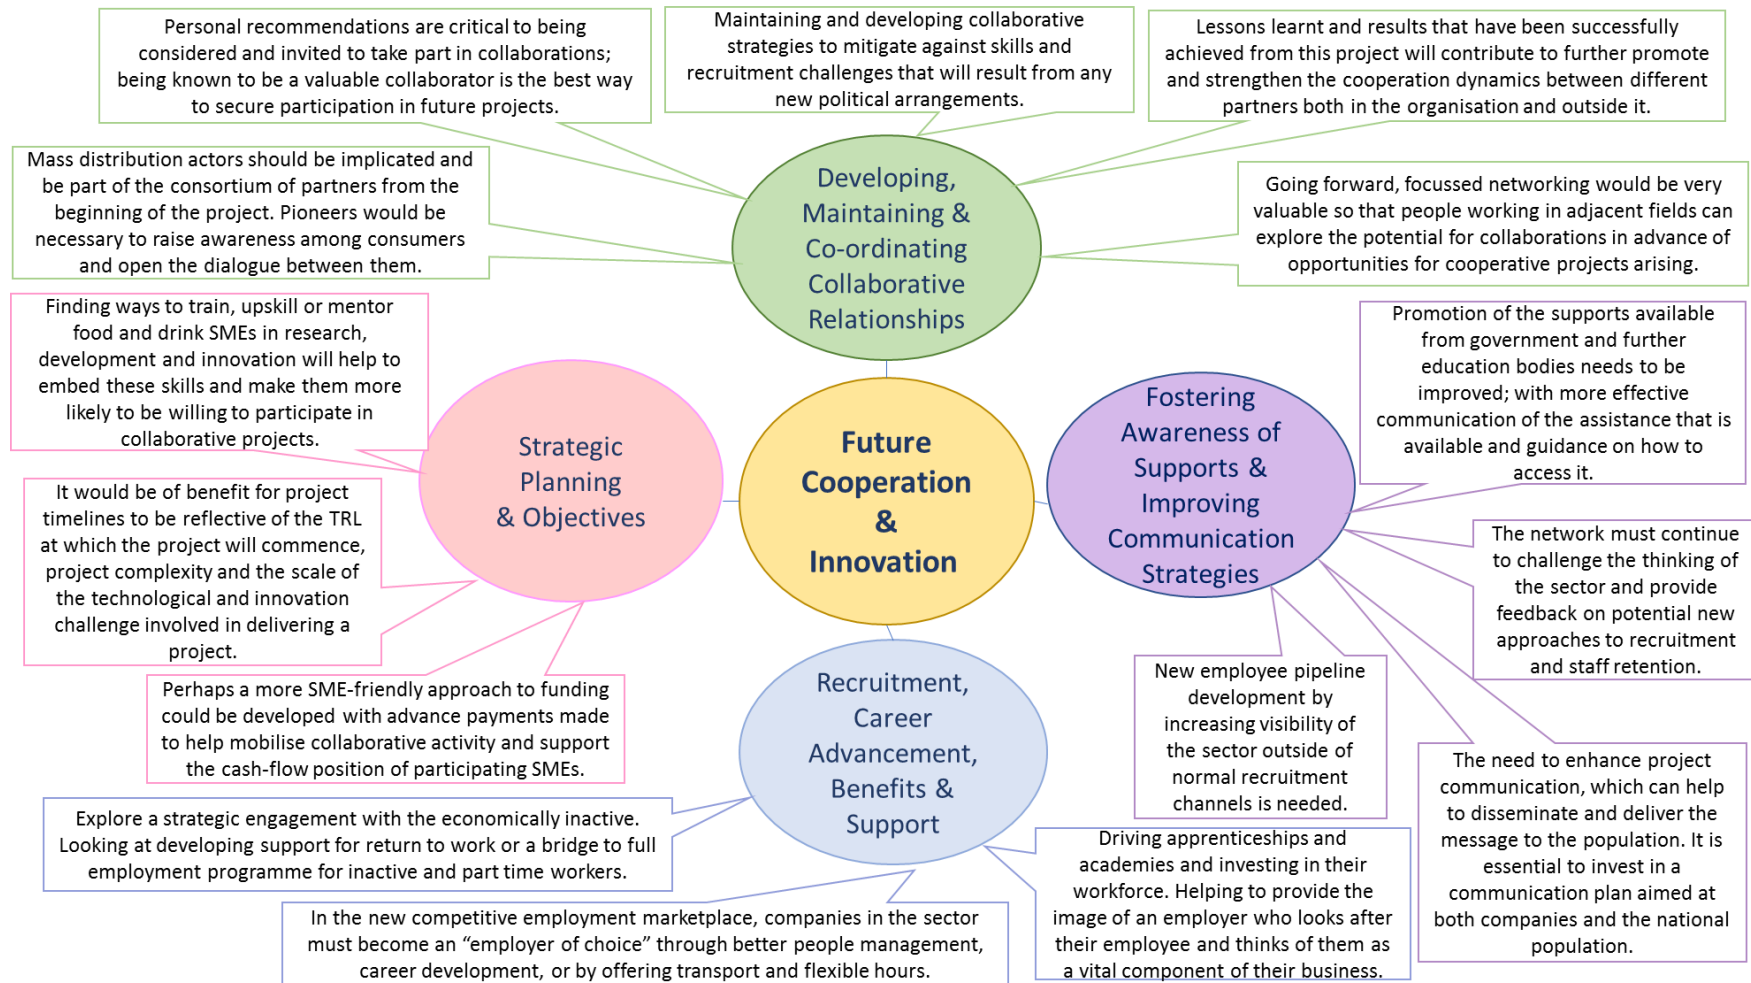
Personal recommendations are critical to being considered and invited to take part in collaborations; being known to be a valuable collaborator is the best way to secure participation in future projects.

Maintaining and developing collaborative strategies to mitigate against skills and recruitment challenges that will result from any new political arrangements.

Lessons learnt and results that have been successfully achieved from this project will contribute to further promote and strengthen the cooperation dynamics between different partners both in the organisation and outside it.

Mass distribution actors should be implicated and be part of the consortium of partners from the beginning of the project. Pioneers would be necessary to raise awareness among consumers and open the dialogue between them.

Developing, Maintaining & Co-ordinating Collaborative Relationships

Going forward, focussed networking would be very valuable so that people working in adjacent fields can explore the potential for collaborations in advance of opportunities for cooperative projects arising.

Finding ways to train, upskill or mentor food and drink SMEs in research, development and innovation will help to embed these skills and make them more likely to be willing to participate in collaborative projects.

Promotion of the supports available from government and further education bodies needs to be improved; with more effective communication of the assistance that is available and guidance on how to access it.

Strategic Planning & Objectives

Future Cooperation & Innovation

Fostering Awareness of Supports & Improving Communication Strategies

It would be of benefit for project timelines to be reflective of the TRL at which the project will commence, project complexity and the scale of the technological and innovation challenge involved in delivering a project.

The network must continue to challenge the thinking of the sector and provide feedback on potential new approaches to recruitment and staff retention.

Perhaps a more SME-friendly approach to funding could be developed with advance payments made to help mobilise collaborative activity and support the cash-flow position of participating SMEs.

Recruitment, Career Advancement, Benefits & Support

New employee pipeline development by increasing visibility of the sector outside of normal recruitment channels is needed.

The need to enhance project communication, which can help to disseminate and deliver the message to the population. It is essential to invest in a communication plan aimed at both companies and the national population.

Explore a strategic engagement with the economically inactive. Looking at developing support for return to work or a bridge to full employment programme for inactive and part time workers.

Driving apprenticeships and academies and investing in their workforce. Helping to provide the image of an employer who looks after their employee and thinks of them as a vital component of their business.

In the new competitive employment marketplace, companies in the sector must become an “employer of choice” through better people management, career development, or by offering transport and flexible hours.